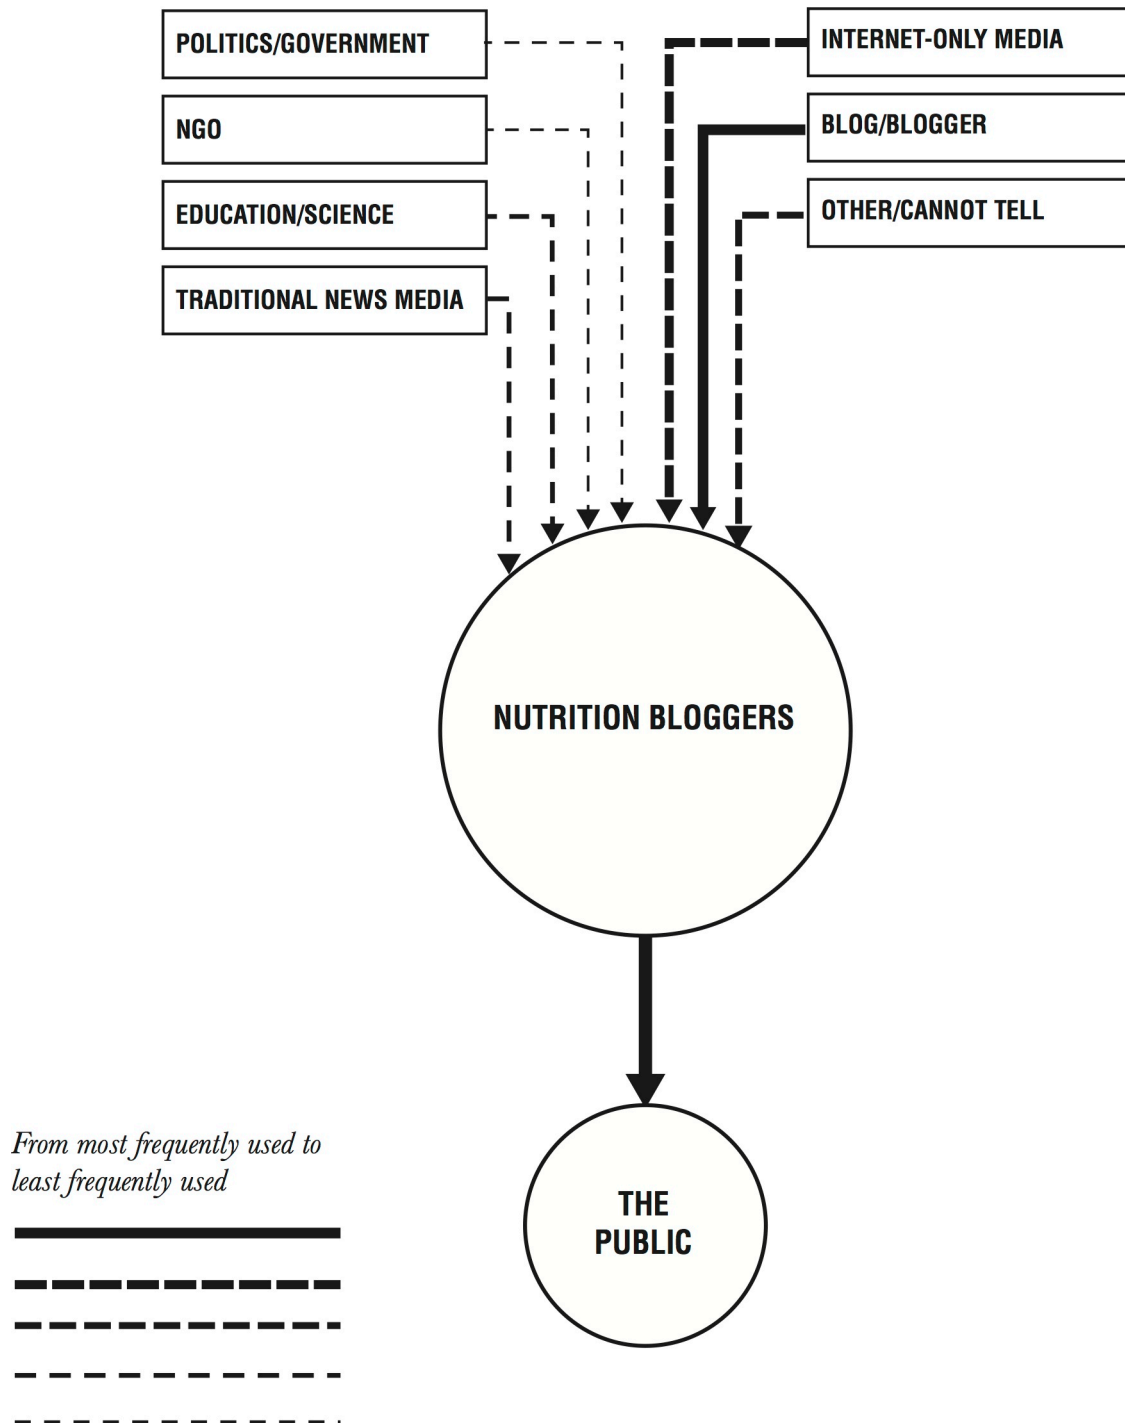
POLITICS/GOVERNMENT

NGO

EDUCATION/SCIENCE

TRADITIONAL NEWS MEDIA

INTERNET-ONLY MEDIA

BLOG/BLOGGER

OTHER/CANNOT TELL

NUTRITION BLOGGERS

THE PUBLIC

From most frequently used to least frequently used